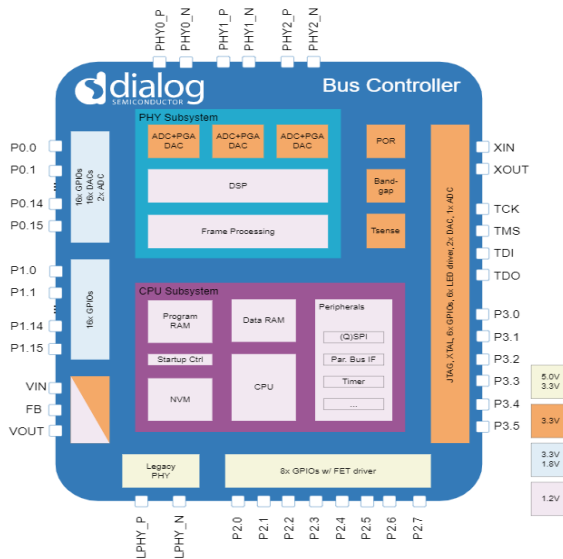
PHY0_P
PHY0_N
PHY1_P
PHY1_N
PHY2_P
PHY2_N

dialog SEMICONDUCTOR

Bus Controller

PHY Subsystem

ADC+PGA DAC
ADC+PGA DAC
ADC+PGA DAC

DSP

Frame Processing

POR

Band-gap

Tsense

JTAG, XTAL, 6x GPIOs, 6x LED driver, 2x DAC, 1x ADC

P0.0
P0.1
P0.14
P0.15

16x GPIOs 16x DACs 2x ADC

P1.0
P1.1
P1.14
P1.15

16x GPIOs

VIN
FB
VOUT

CPU Subsystem

Program RAM

Startup Ctrl

NVM

Data RAM

CPU

Peripherals

(Q)SPI

Par. Bus IF

Timer

...

XIN
XOUT
TCK
TMS
TDI
TDO
P3.0
P3.1
P3.2
P3.3
P3.4
P3.5

5.0V 3.3V

3.3V

3.3V 1.8V

1.2V

Legacy PHY

8x GPIOs w/ FET driver

LPHY_P
LPHY_N
P2.0
P2.1
P2.2
P2.3
P2.4
P2.5
P2.6
P2.7